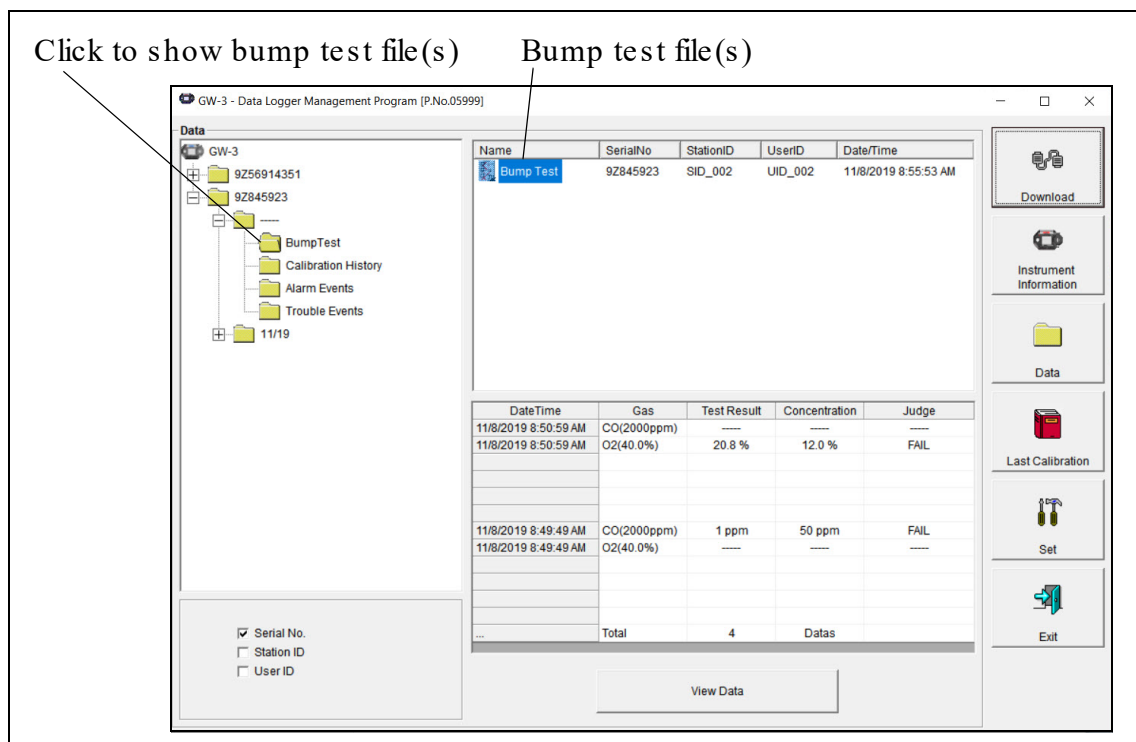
Click to show bump test file(s)  Bump test file(s)

GW-3 - Data Logger Management Program [P.No.05999]

Data

GW-3
9Z56914351
9Z845923
-----
BumpTest
Calibration History
Alarm Events
Trouble Events
11/19

| Name | SerialNo | StationID | UserID | Date/Time |
|---|---|---|---|---|
| Bump Test | 9Z845923 | SID_002 | UID_002 | 11/8/2019 8:55:53 AM |

| DateTime | Gas | Test Result | Concentration | Judge |
|---|---|---|---|---|
| 11/8/2019 8:50:59 AM | CO(2000ppm) | ----- | ----- | ----- |
| 11/8/2019 8:50:59 AM | O2(40.0%) | 20.8 % | 12.0 % | FAIL |
| 11/8/2019 8:49:49 AM | CO(2000ppm) | 1 ppm | 50 ppm | FAIL |
| 11/8/2019 8:49:49 AM | O2(40.0%) | ----- | ----- | ----- |
| ... | Total | 4 | Datas | |

Serial No.
Station ID
User ID

View Data

Download
Instrument Information
Data
Last Calibration
Set
Exit